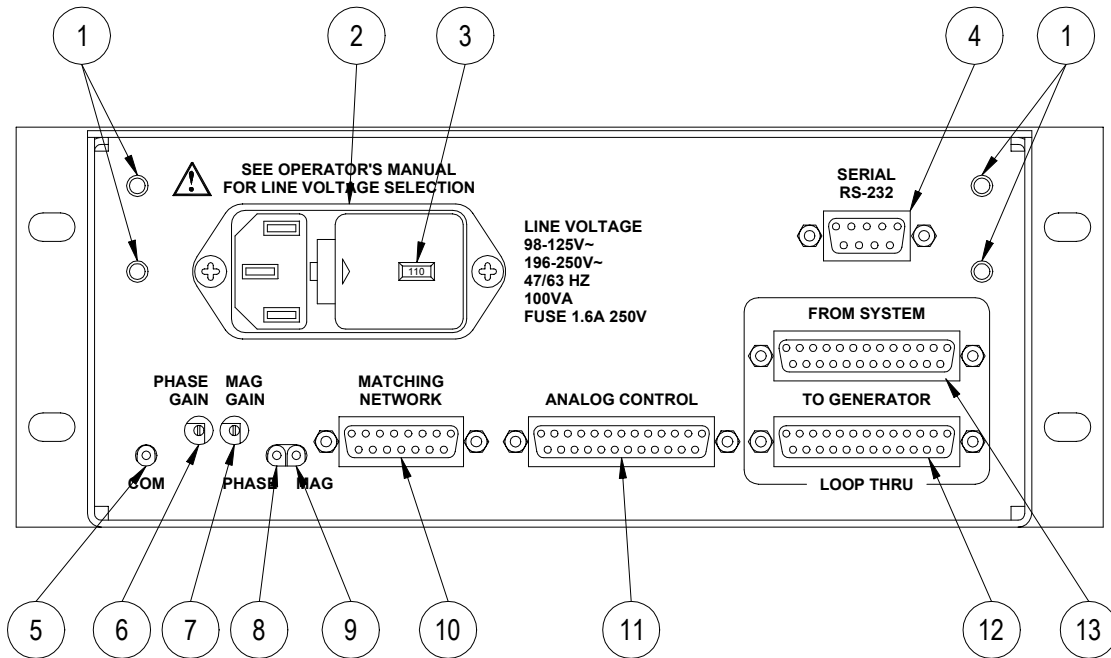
1
2
3
4
1

SEE OPERATOR'S MANUAL FOR LINE VOLTAGE SELECTION

110

LINE VOLTAGE
98-125V~
196-250V~
47/63 HZ
100VA
FUSE 1.6A 250V

SERIAL
RS-232

FROM SYSTEM

PHASE GAIN
MAG GAIN

MATCHING NETWORK

ANALOG CONTROL

TO GENERATOR

COM
PHASE
MAG

LOOP THRU

5
6
7
8
9
10
11
12
13